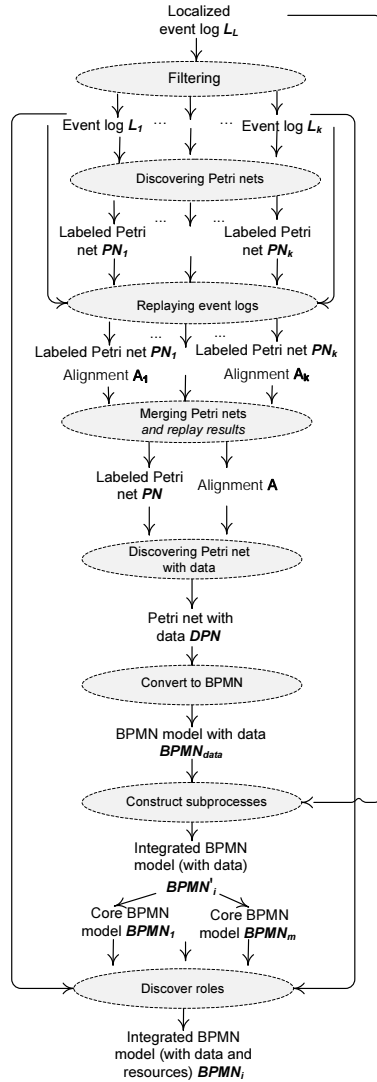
Localized event log $L_L$

Filtering

Event log $L_1$ ... ... Event log $L_k$

Discovering Petri nets

Labeled Petri net $PN_1$ ... ... Labeled Petri net $PN_k$

Replaying event logs

Labeled Petri net $PN_1$ ... ... Labeled Petri net $PN_k$

Alignment $A_1$ Alignment $A_k$

Merging Petri nets and replay results

Labeled Petri net $PN$ Alignment $A$

Discovering Petri net with data

Petri net with data $DPN$

Convert to BPMN

BPMN model with data $BPMN_{data}$

Construct subprocesses

Integrated BPMN model (with data) $BPMN'_i$

Core BPMN model $BPMN_1$ Core BPMN model $BPMN_m$

Discover roles

Integrated BPMN model (with data and resources) $BPMN_i$